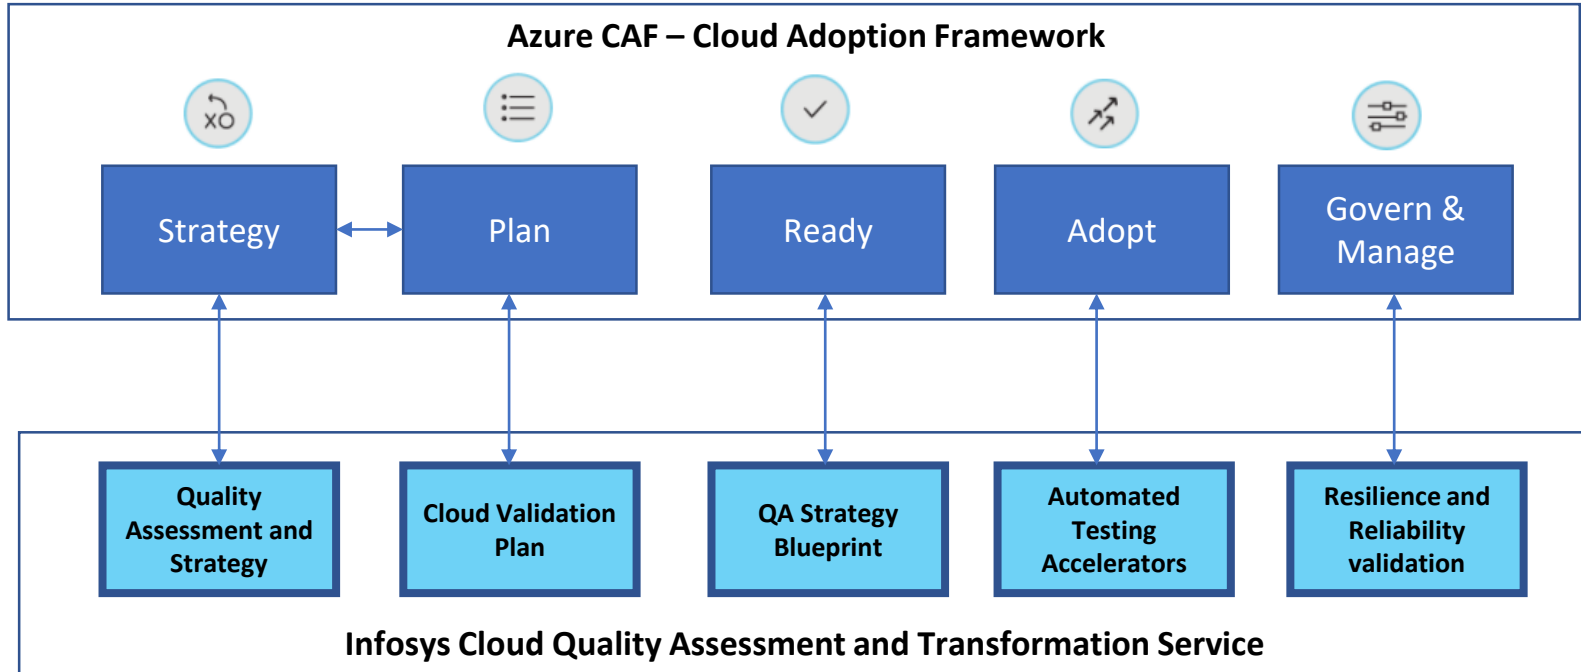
Azure CAF – Cloud Adoption Framework

Strategy

Plan

Ready

Adopt

Govern & Manage

Quality Assessment and Strategy

Cloud Validation Plan

QA Strategy Blueprint

Automated Testing Accelerators

Resilience and Reliability validation

Infosys Cloud Quality Assessment and Transformation Service